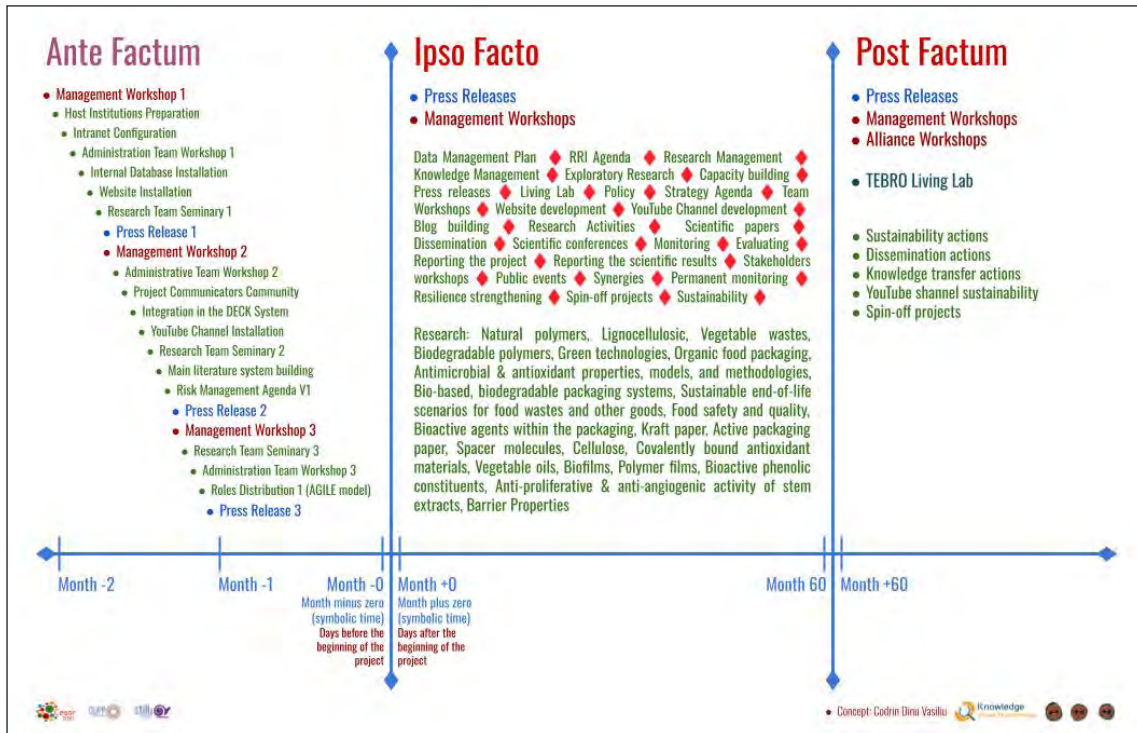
Ante Factum

- Management Workshop 1
- Host Institutions Preparation
- Intranet Configuration
- Administration Team Workshop 1
- Internal Database Installation
- Website Installation
- Research Team Seminary 1
- Press Release 1
- Management Workshop 2
- Administrative Team Workshop 2
- Project Communicators Community
- Integration in the DECK System
- YouTube Channel Installation
- Research Team Seminary 2
- Main literature system building
- Risk Management Agenda V1
- Press Release 2
- Management Workshop 3
- Research Team Seminary 3
- Administration Team Workshop 3
- Roles Distribution 1 (AGILE model)
- Press Release 3

Ipso Facto

- Press Releases
- Management Workshops

Data Management Plan ♦ RRI Agenda ♦ Research Management ♦ Knowledge Management ♦ Exploratory Research ♦ Capacity building ♦ Press releases ♦ Living Lab ♦ Policy ♦ Strategy Agenda ♦ Team Workshops ♦ Website development ♦ YouTube Channel development ♦ Blog building ♦ Research Activities ♦ Scientific papers ♦ Dissemination ♦ Scientific conferences ♦ Monitoring ♦ Evaluating ♦ Reporting the project ♦ Reporting the scientific results ♦ Stakeholders workshops ♦ Public events ♦ Synergies ♦ Permanent monitoring ♦ Resilience strengthening ♦ Spin-off projects ♦ Sustainability ♦

Research: Natural polymers, Lignocellulosic, Vegetable wastes, Biodegradable polymers, Green technologies, Organic food packaging, Antimicrobial & antioxidant properties, models, and methodologies, Bio-based, biodegradable packaging systems, Sustainable end-of-life scenarios for food wastes and other goods, Food safety and quality, Bioactive agents within the packaging, Kraft paper, Active packaging paper, Spacer molecules, Cellulose, Covalently bound antioxidant materials, Vegetable oils, Biofilms, Polymer films, Bioactive phenolic constituents, Anti-proliferative & anti-angiogenic activity of stem extracts, Barrier Properties

Post Factum

- Press Releases
- Management Workshops
- Alliance Workshops

- TEBRO Living Lab

- Sustainability actions
- Dissemination actions
- Knowledge transfer actions
- YouTube shannel sustainability
- Spin-off projects

Month -2 Month -1 Month -0 Month +0 Month 60 Month +60

Month minus zero (symbolic time) Days before the beginning of the project

Month plus zero (symbolic time) Days after the beginning of the project

• Concept: Codrin Dinu Vasiliu Knowledge